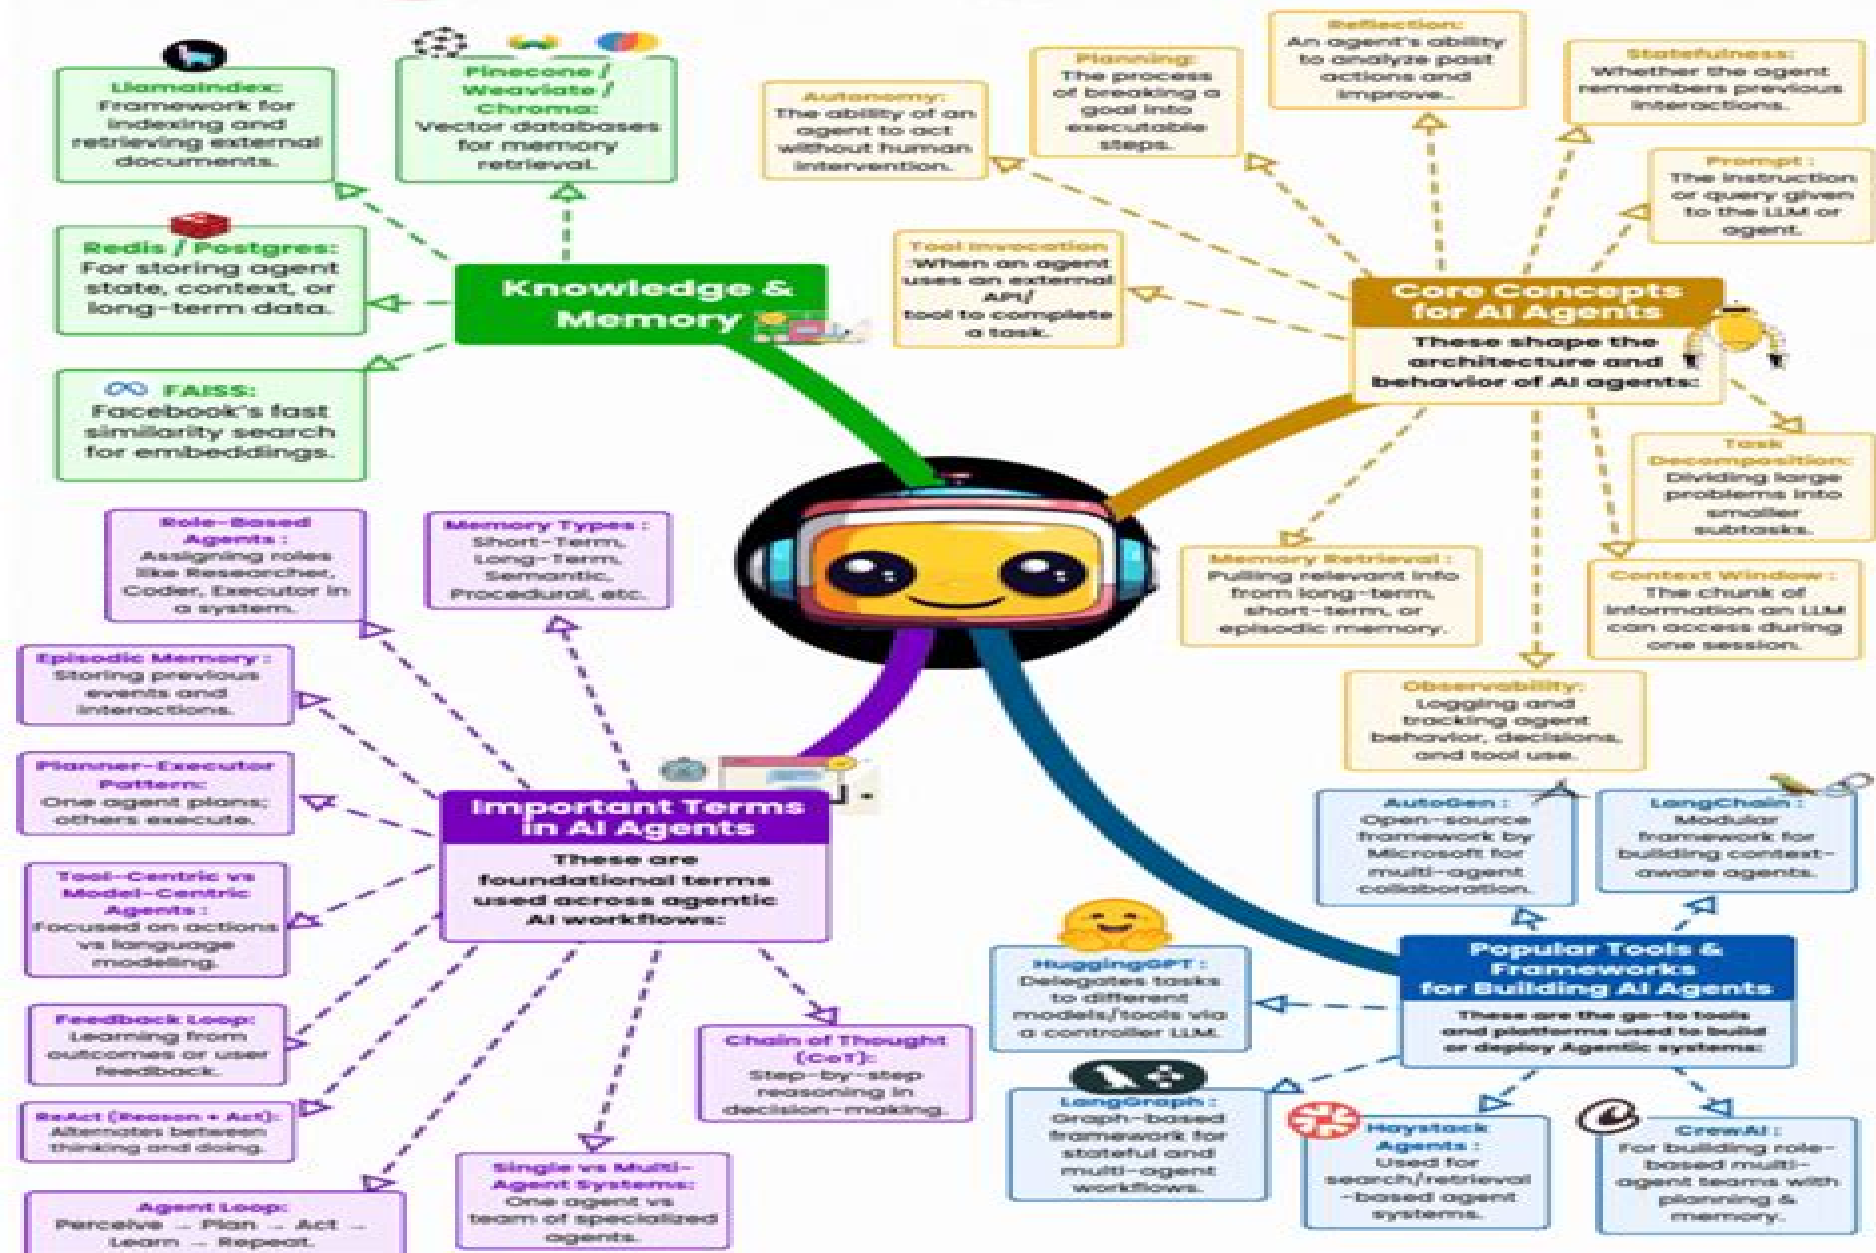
Knowledge & Memory

LlamaIndex: Framework for indexing and retrieving external documents.

Pinecone / Weaviate / Chroma: Vector databases for memory retrieval.

Redis / Postgres: For storing agent state, context, or long-term data.

FAISS: Facebook's fast similarity search for embeddings.

Core Concepts for AI Agents
These shape the architecture and behavior of AI agents:

Autonomy: The ability of an agent to act without human intervention.

Planning: The process of breaking a goal into executable steps.

Reflection: An agent's ability to analyze past actions and improve.

Statefulness: Whether the agent remembers previous interactions.

Prompt: The instruction or query given to the LLM or agent.

Tool Invocation :When an agent uses an external API/ tool to complete a task.

Task Decomposition: Dividing large problems into smaller subtasks.

Context Window : The chunk of information an LLM can access during one session.

Memory Retrieval : Pulling relevant info from long-term, short-term, or episodic memory.

Observability: Logging and tracking agent behavior, decisions, and tool use.

Important Terms in AI Agents
These are foundational terms used across agentic AI workflows:

Role-Based Agents : Assigning roles like Researcher, Coder, Executor in a system.

Memory Types : Short-Term, Long-Term, Semantic, Procedural, etc.

Episodic Memory : Storing previous events and interactions.

Planner-Executor Pattern: One agent plans; others execute.

Tool-Centric vs Model-Centric Agents : Focused on actions vs language modeling.

Feedback Loop: Learning from outcomes or user feedback.

ReAct (Reason + Act): Alternates between thinking and doing.

Agent Loop: Perceive → Plan → Act → Learn → Repeat.

Single vs Multi-Agent Systems: One agent vs team of specialized agents.

Chain of Thought (CoT): Step-by-step reasoning in decision-making.

Popular Tools & Frameworks for Building AI Agents
These are the go-to tools and platforms used to build or deploy Agentic systems:

AutoGen : Open-source framework by Microsoft for multi-agent collaboration.

LangChain : Modular framework for building context-aware agents.

HuggingGPT : Delegates tasks to different models/tools via a controller LLM.

LangGraph : Graph-based framework for stateful and multi-agent workflows.

Haystack Agents : Used for search/retrieval -based agent systems.

CrewAI : For building role-based multi-agent teams with planning & memory.